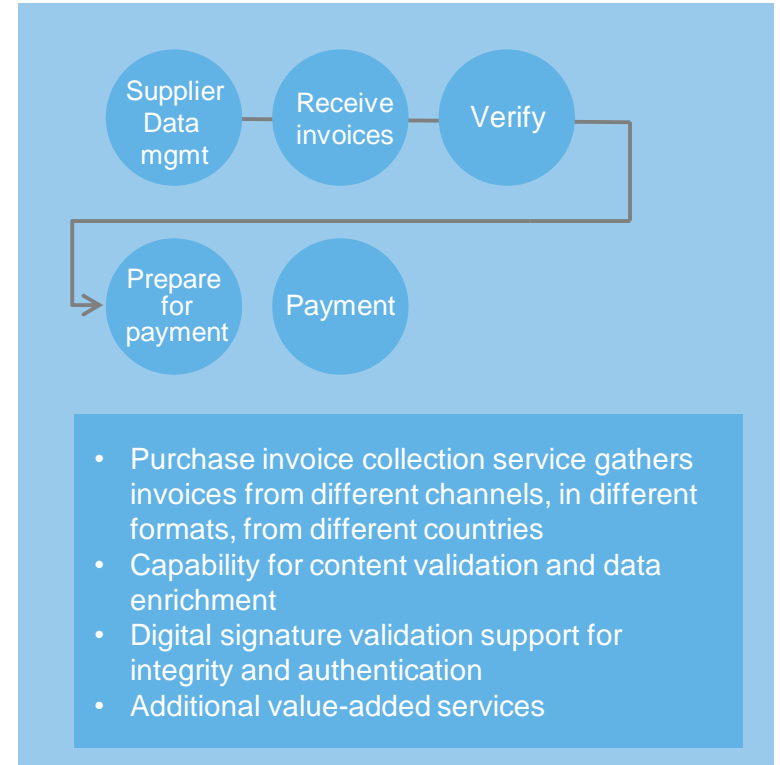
Supplier Data mgmt

Receive invoices

Verify

Prepare for payment

Payment

• Purchase invoice collection service gathers invoices from different channels, in different formats, from different countries
• Capability for content validation and data enrichment
• Digital signature validation support for integrity and authentication
• Additional value-added services